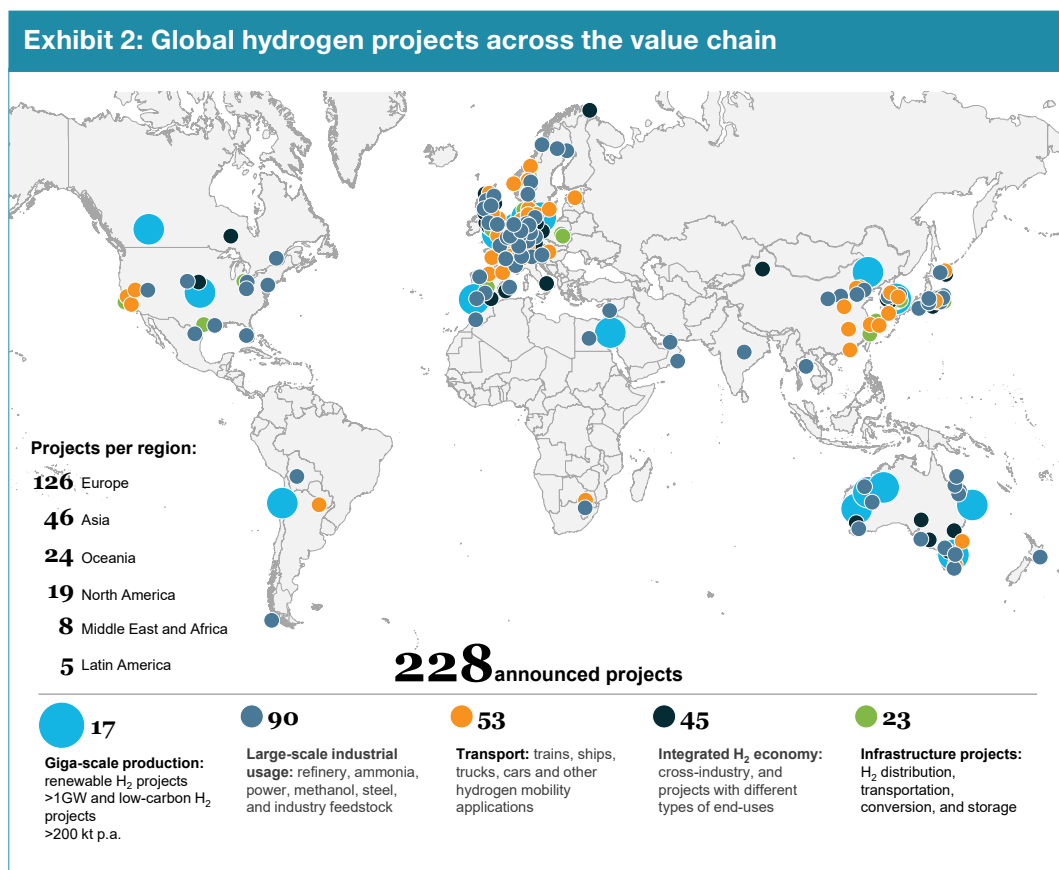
Exhibit 2: Global hydrogen projects across the value chain

Projects per region:

126 Europe

46 Asia

24 Oceania

19 North America

8 Middle East and Africa

5 Latin America

228 announced projects

17

Giga-scale production: renewable $H_2$ projects >1GW and low-carbon $H_2$ projects >200 kt p.a.

90

Large-scale industrial usage: refinery, ammonia, power, methanol, steel, and industry feedstock

53

Transport: trains, ships, trucks, cars and other hydrogen mobility applications

45

Integrated $H_2$ economy: cross-industry, and projects with different types of end-uses

23

Infrastructure projects: $H_2$ distribution, transportation, conversion, and storage